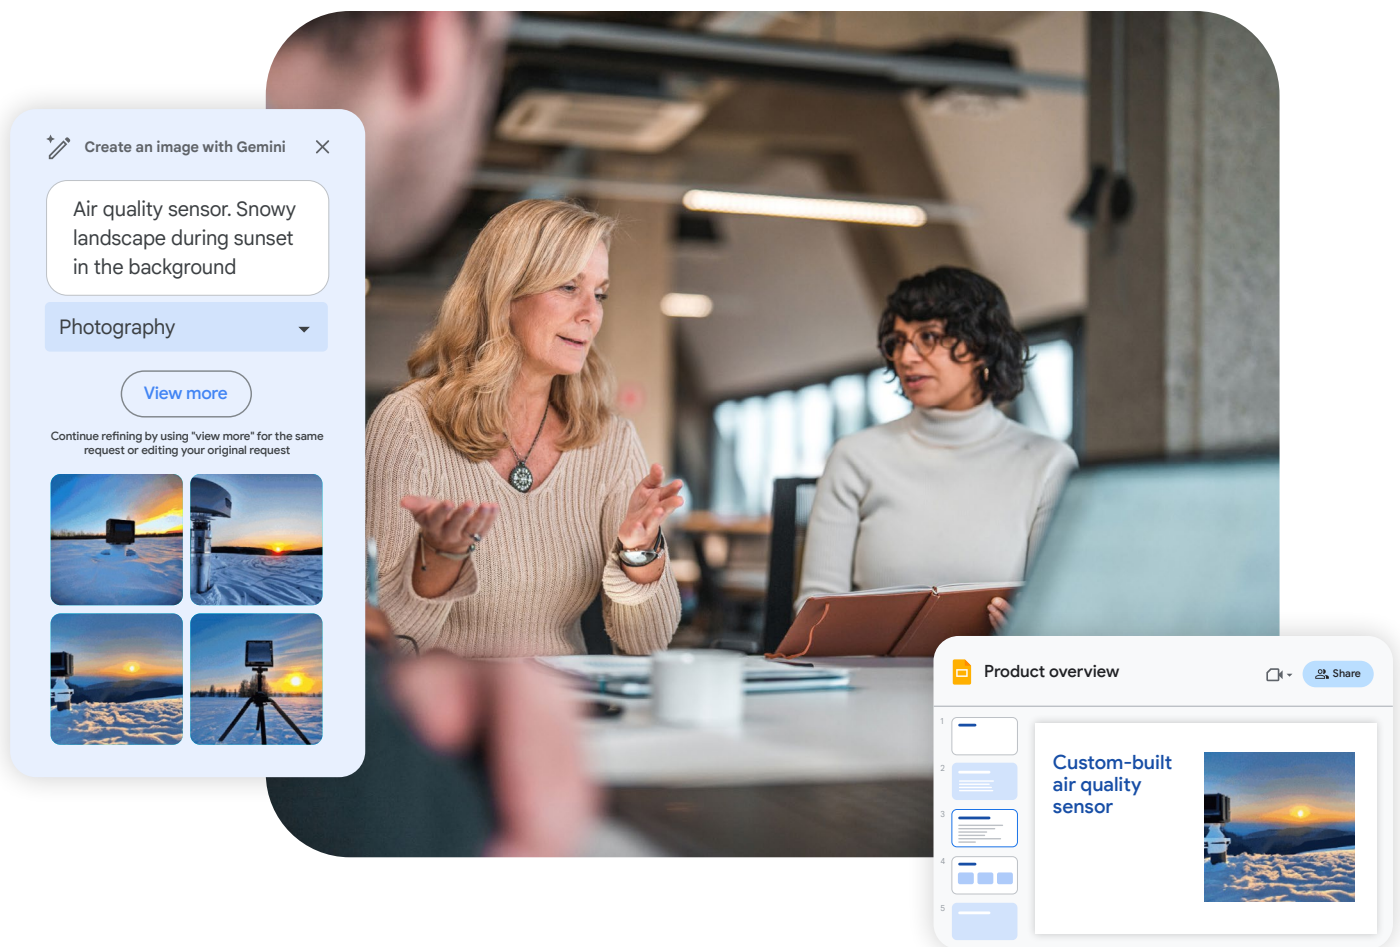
Create an image with Gemini

Air quality sensor. Snowy landscape during sunset in the background

Photography

View more

Continue refining by using "view more" for the same request or editing your original request

Product overview

Share

1

2

3

4

5

Custom-built air quality sensor